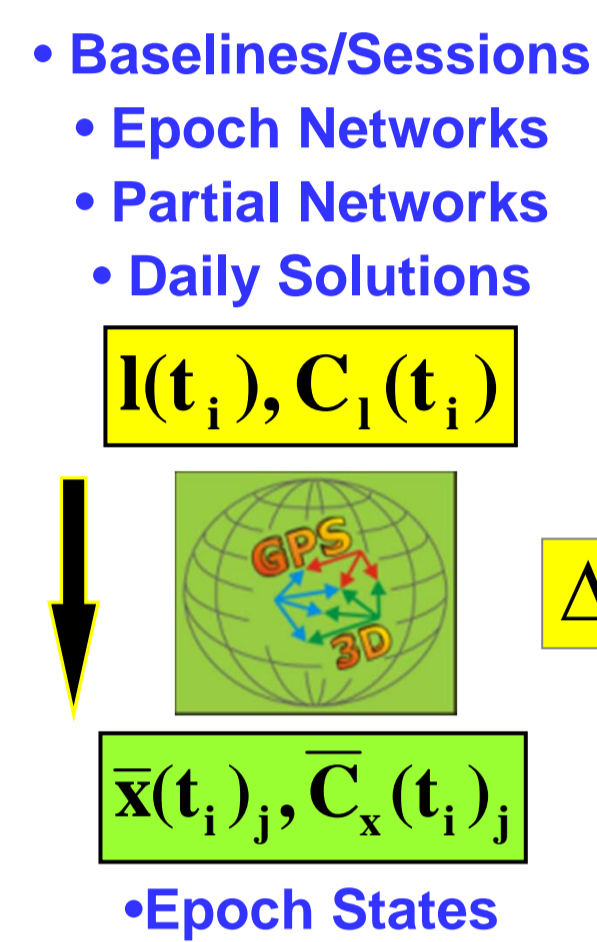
• Baselines/Sessions
• Epoch Networks
• Partial Networks
• Daily Solutions

$\mathbf{l}(\mathbf{t}_i), \mathbf{C}_l(\mathbf{t}_i)$

GPS
3D

$\Delta$

$\overline{\mathbf{x}}(\mathbf{t}_i)_j, \overline{\mathbf{C}}_x(\mathbf{t}_i)_j$

•Epoch States